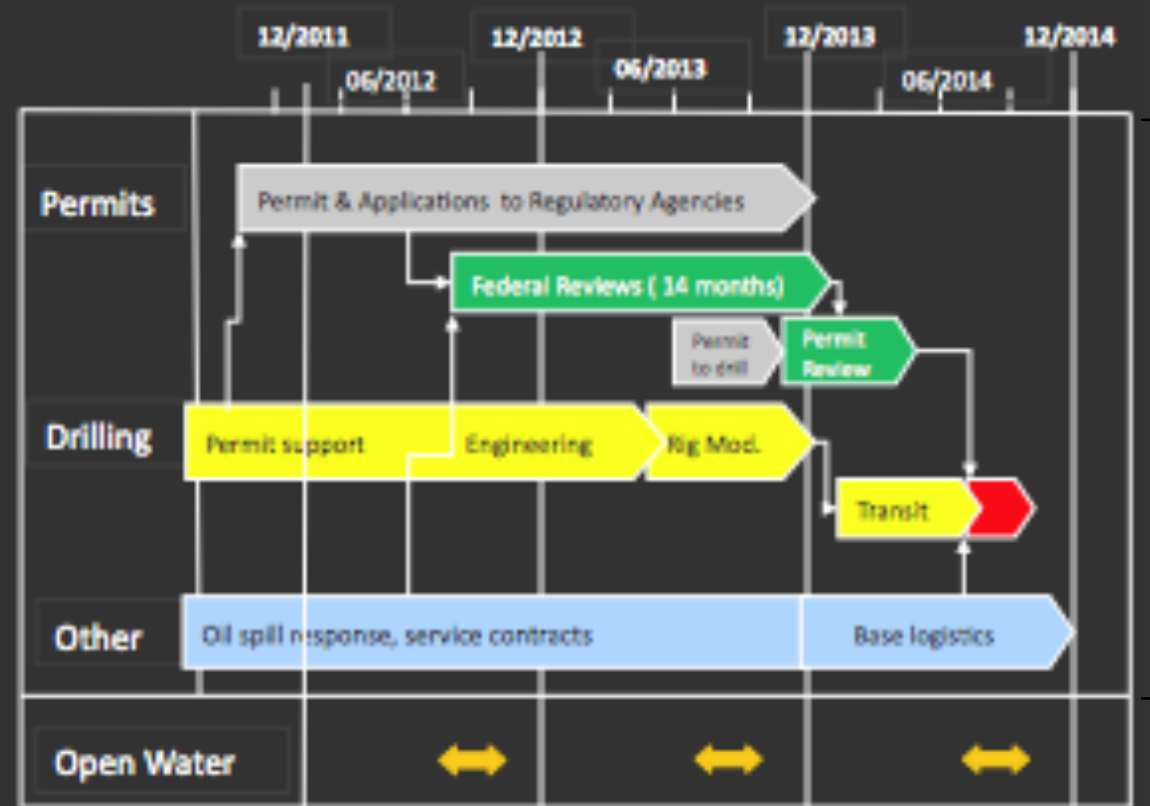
12/2011
06/2012
12/2012
06/2013
12/2013
06/2014
12/2014

Permits
Permit & Applications to Regulatory Agencies
Federal Reviews ( 14 months)
Permit to drill
Permit Review

Drilling
Permit support
Engineering
Rig Mod.
Transit

Other
Oil spill response, service contracts
Base logistics

Open Water